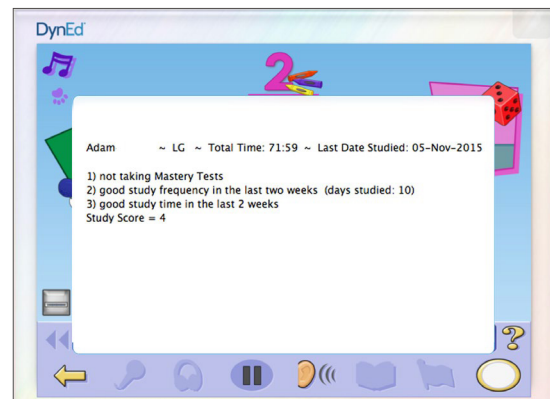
DynEd

2

Adam ~ LG ~ Total Time: 71:59 ~ Last Date Studied: 05-Nov-2015

1) not taking Mastery Tests
2) good study frequency in the last two weeks (days studied: 10)
3) good study time in the last 2 weeks
Study Score = 4

?